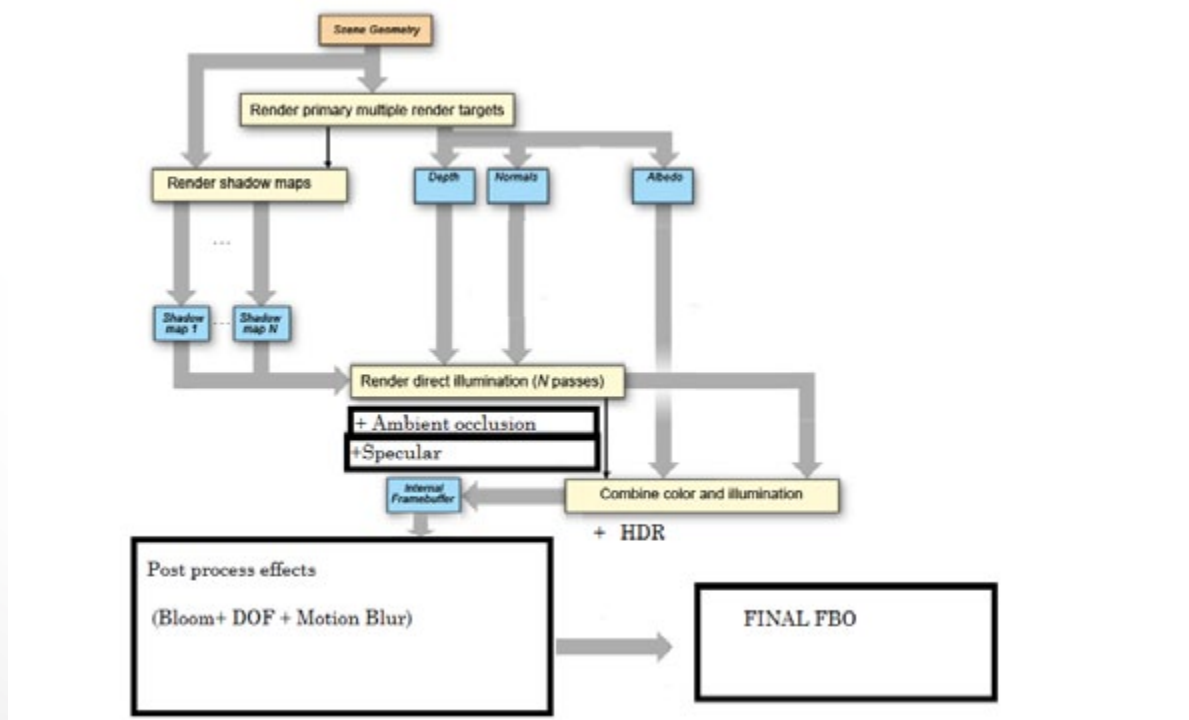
Scene Geometry

Render primary multiple render targets

Render shadow maps

Depth

Normals

Albedo

...

Shadow map 1

Shadow map N

Render direct illumination (N passes)

+ Ambient occlusion

+Specular

Internal Framebuffer

Combine color and illumination

+ HDR

Post process effects

(Bloom+ DOF + Motion Blur)

FINAL FBO